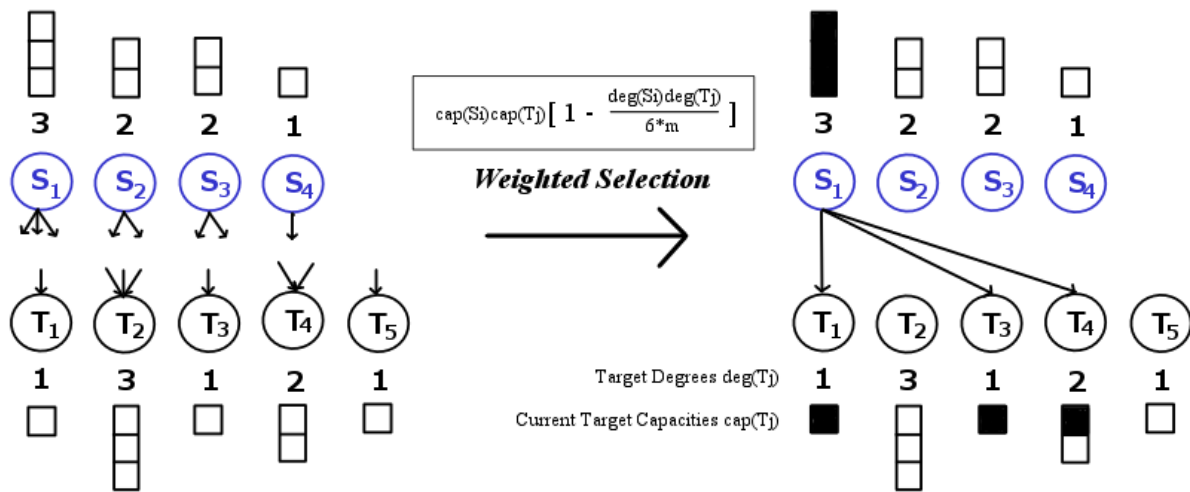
3 2 2 1

$S_1$ $S_2$ $S_3$ $S_4$

$T_1$ $T_2$ $T_3$ $T_4$ $T_5$

1 3 1 2 1

cap(Si)cap(Tj) $\left[ 1 - \frac{deg(Si)deg(Tj)}{6*m} \right]$

Weighted Selection

3 2 2 1

$S_1$ $S_2$ $S_3$ $S_4$

$T_1$ $T_2$ $T_3$ $T_4$ $T_5$

Target Degrees deg(Tj) 1 3 1 2 1

Current Target Capacities cap(Tj)